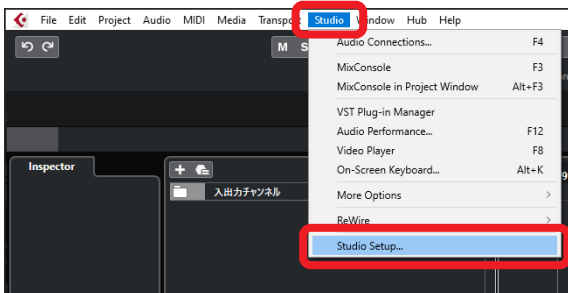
File Edit Project Audio MIDI Media Transport Studio Window Hub Help

M S

Audio Connections... F4

MixConsole F3

MixConsole in Project Window Alt+F3

VST Plug-in Manager

Audio Performance... F12

Video Player F8

On-Screen Keyboard... Alt+K

More Options

ReWire

Studio Setup...

Inspector

入出力チャンネル